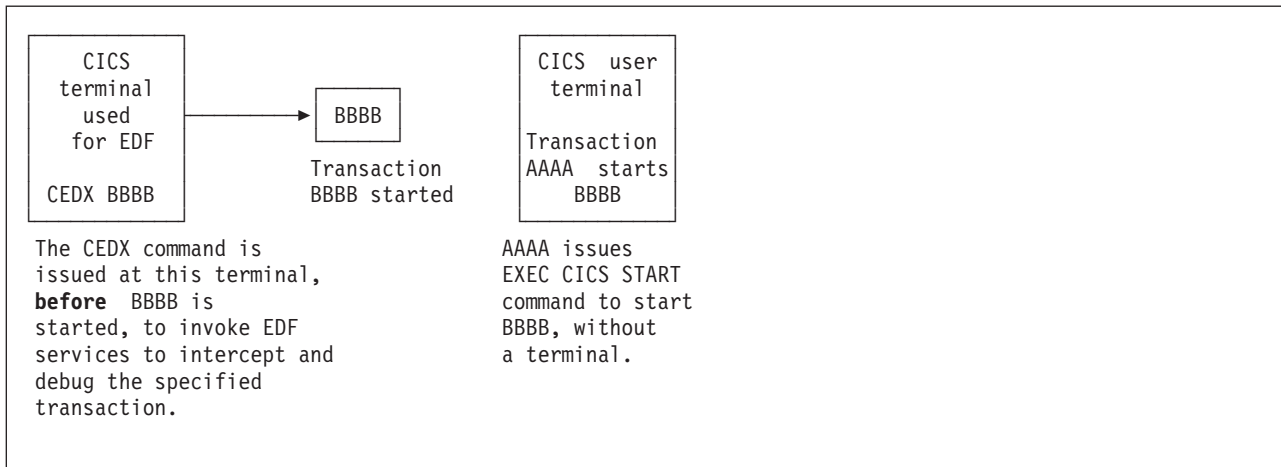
CICS terminal used for EDF

CEDX BBBB

BBBB

Transaction BBBB started

CICS user terminal

Transaction AAAA starts BBBB

The CEDX command is issued at this terminal, **before** BBBB is started, to invoke EDF services to intercept and debug the specified transaction.

AAAA issues EXEC CICS START command to start BBBB, without a terminal.